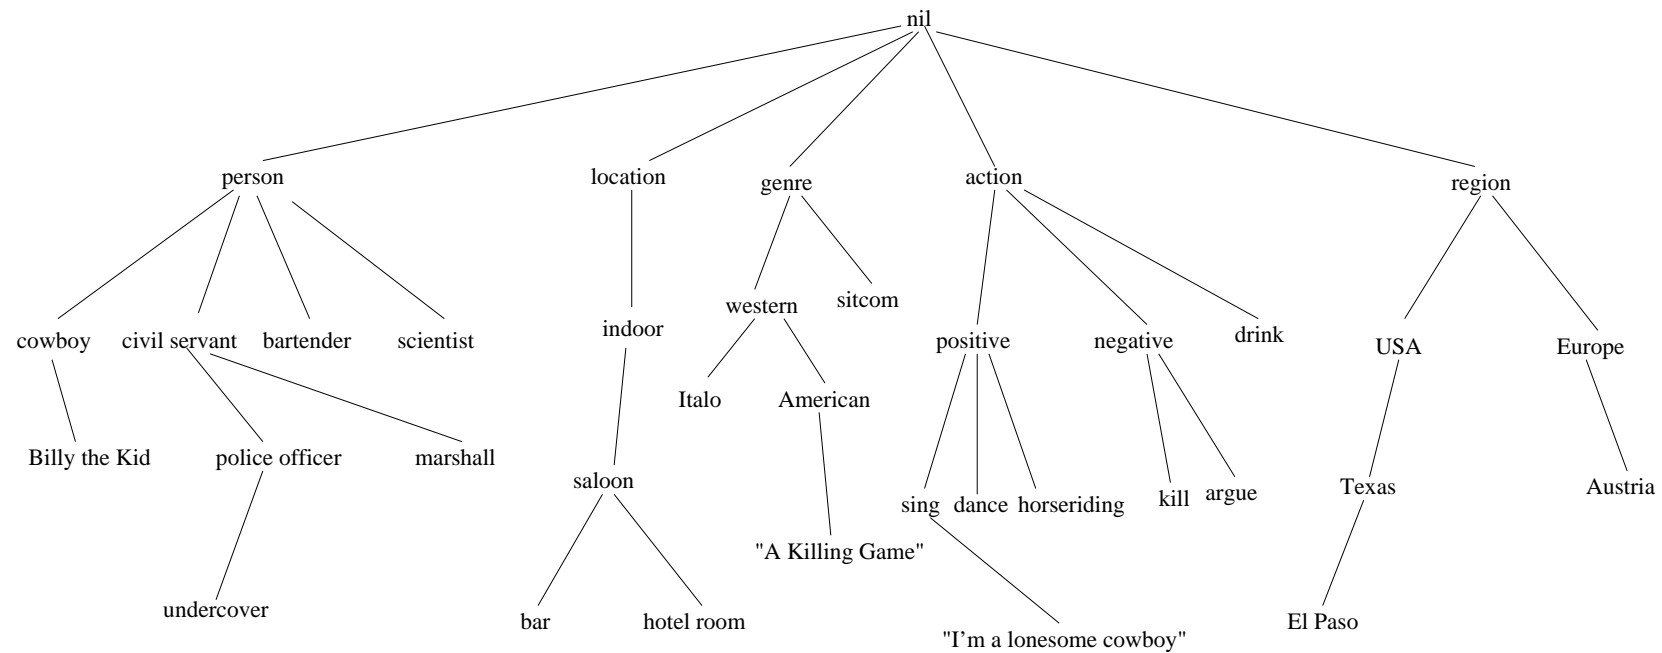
nil

person
location
genre
action
region

cowboy
civil servant
bartender
scientist
indoor
western
sitcom
positive
negative
drink
USA
Europe

Billy the Kid
police officer
marshall
Italo
American
saloon
sing
dance
horseriding
kill
argue
Texas
Austria

undercover
bar
hotel room
"A Killing Game"
"I'm a lonesome cowboy"
El Paso